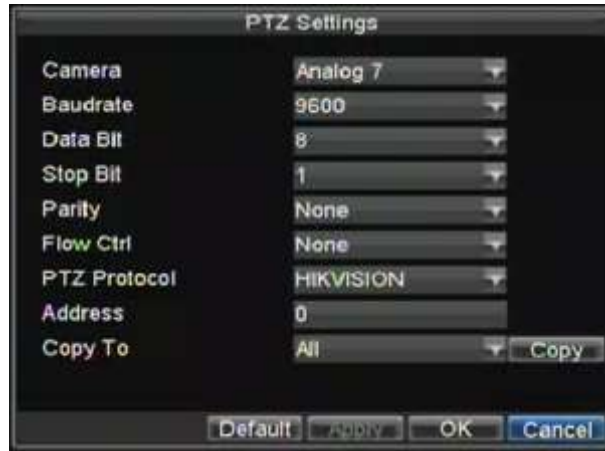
PTZ Settings

| | |
|---|---|
| Camera | Analog 7 |
| Baudrate | 9600 |
| Data Bit | 8 |
| Stop Bit | 1 |
| Parity | None |
| Flow Ctrl | None |
| PTZ Protocol | HIKVISION |
| Address | 0 |
| Copy To | All |

Copy

Default Apply OK Cancel